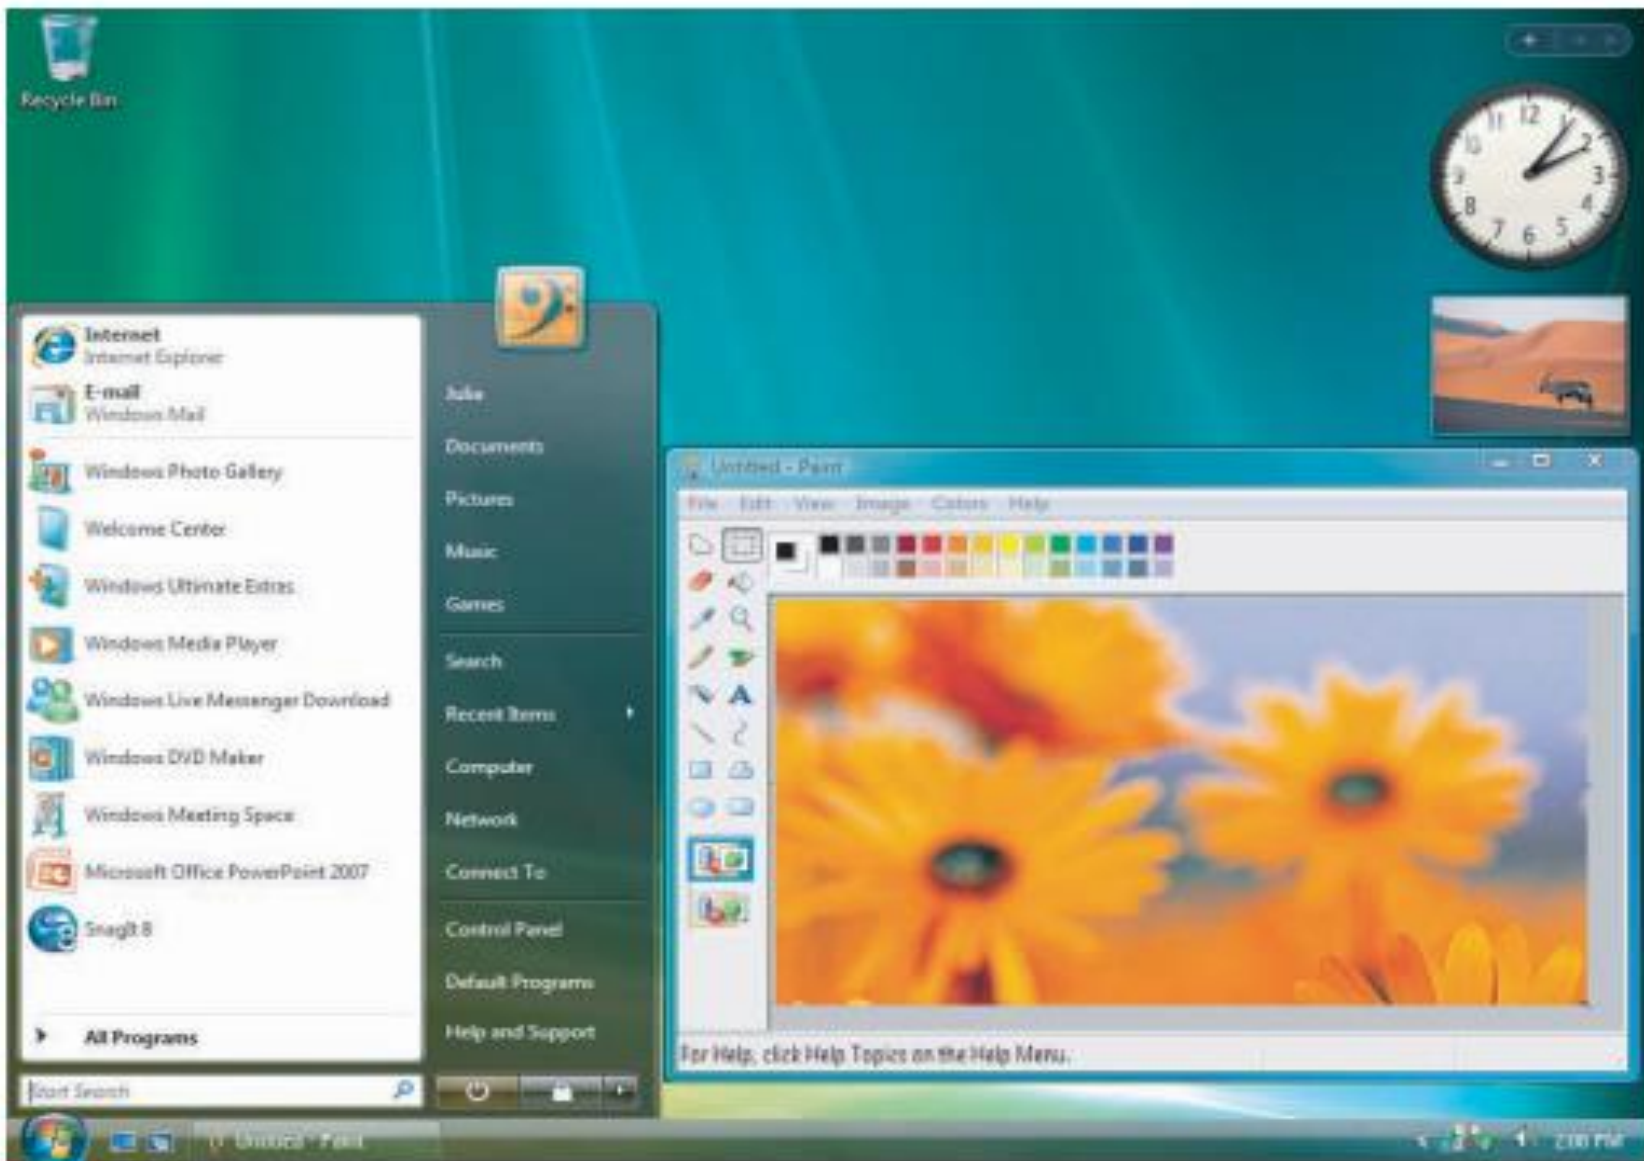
Recycle Bin

Internet
Internet Explorer
E-mail
Windows Mail
Windows Photo Gallery
Welcome Center
Windows Ultimate Extras
Windows Media Player
Windows Live Messenger Download
Windows DVD Maker
Windows Meeting Space
Microsoft Office PowerPoint 2007
SnagIt 8
All Programs
Start Search

Julie
Documents
Pictures
Music
Games
Search
Recent Items
Computer
Network
Connect To
Control Panel
Default Programs
Help and Support

12 1 2 3 4 5 6 7 8 9 10 11

Untitled - Paint
File Edit View Image Colors Help
A
For Help, click Help Topics on the Help Menu.

Untitled - Paint
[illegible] PM